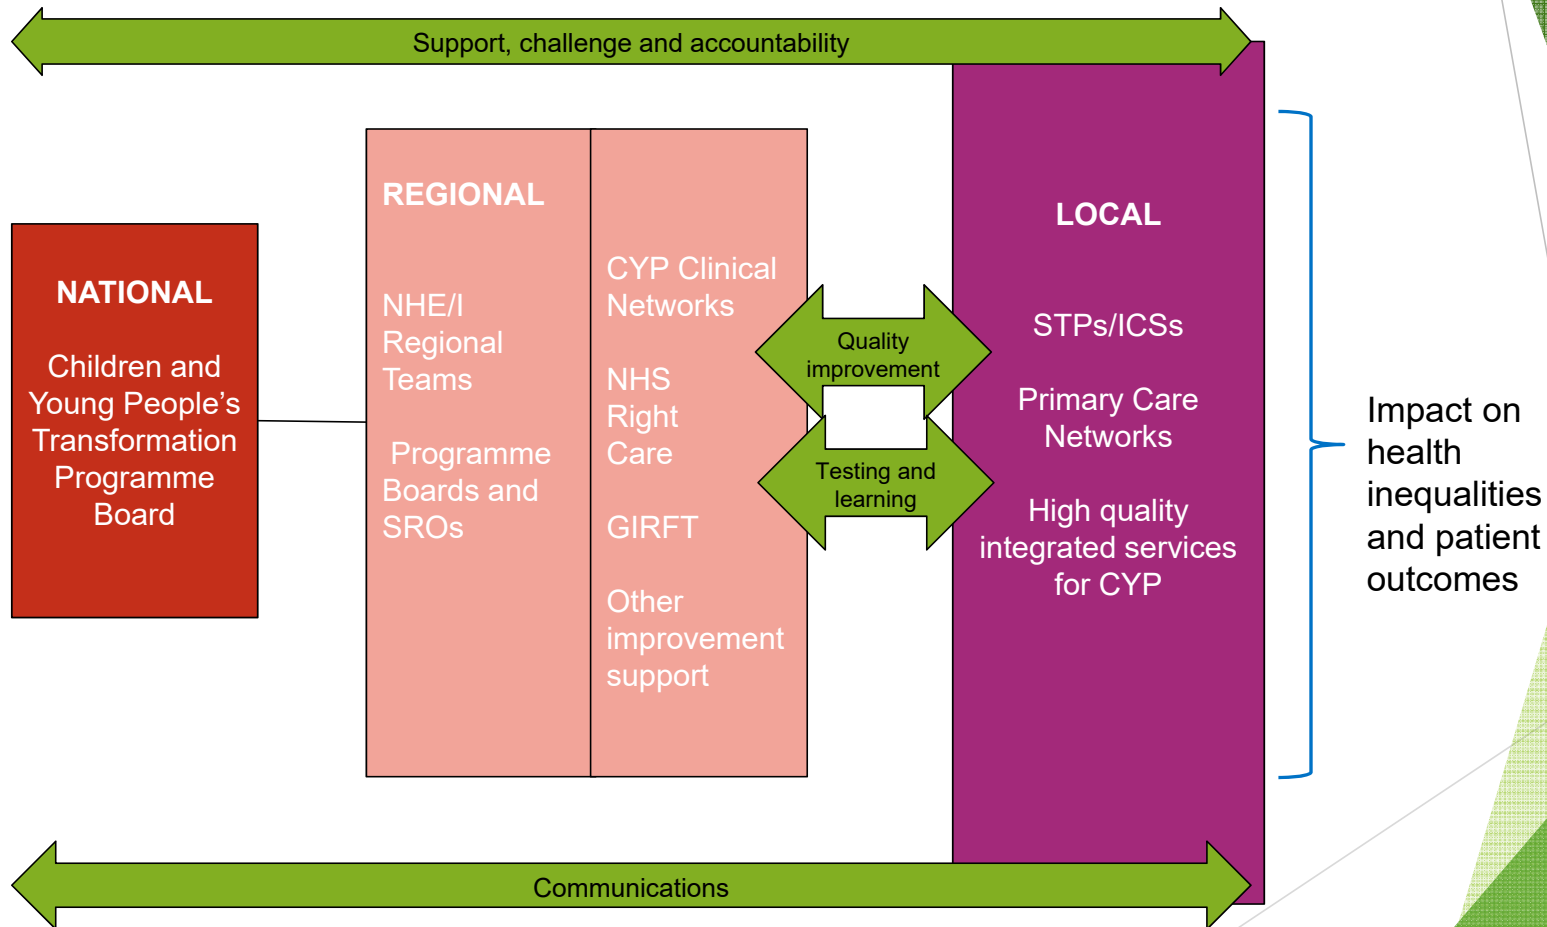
Support, challenge and accountability

NATIONAL

Children and Young People's Transformation Programme Board

REGIONAL

NHE/I Regional Teams

Programme Boards and SROs

CYP Clinical Networks

NHS Right Care

GIRFT

Other improvement support

Quality improvement

Testing and learning

LOCAL

STPs/ICSs

Primary Care Networks

High quality integrated services for CYP

Impact on health inequalities and patient outcomes

Communications